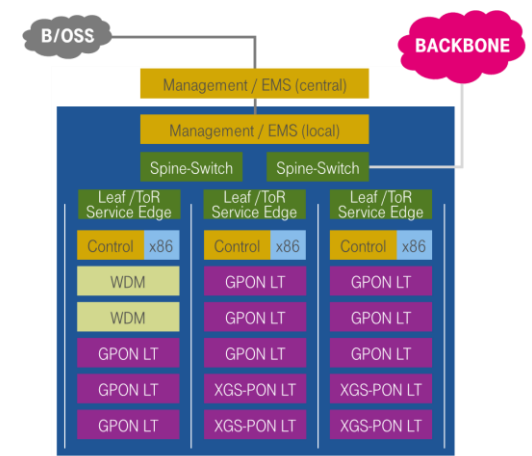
B/OSS

BACKBONE

Management / EMS (central)

Management / EMS (local)

Spine-Switch

Spine-Switch

Leaf /ToR Service Edge

Control

x86

WDM

WDM

GPON LT

GPON LT

GPON LT

Leaf /ToR Service Edge

Control

x86

GPON LT

GPON LT

GPON LT

XGS-PON LT

XGS-PON LT

Leaf /ToR Service Edge

Control

x86

GPON LT

GPON LT

GPON LT

XGS-PON LT

XGS-PON LT